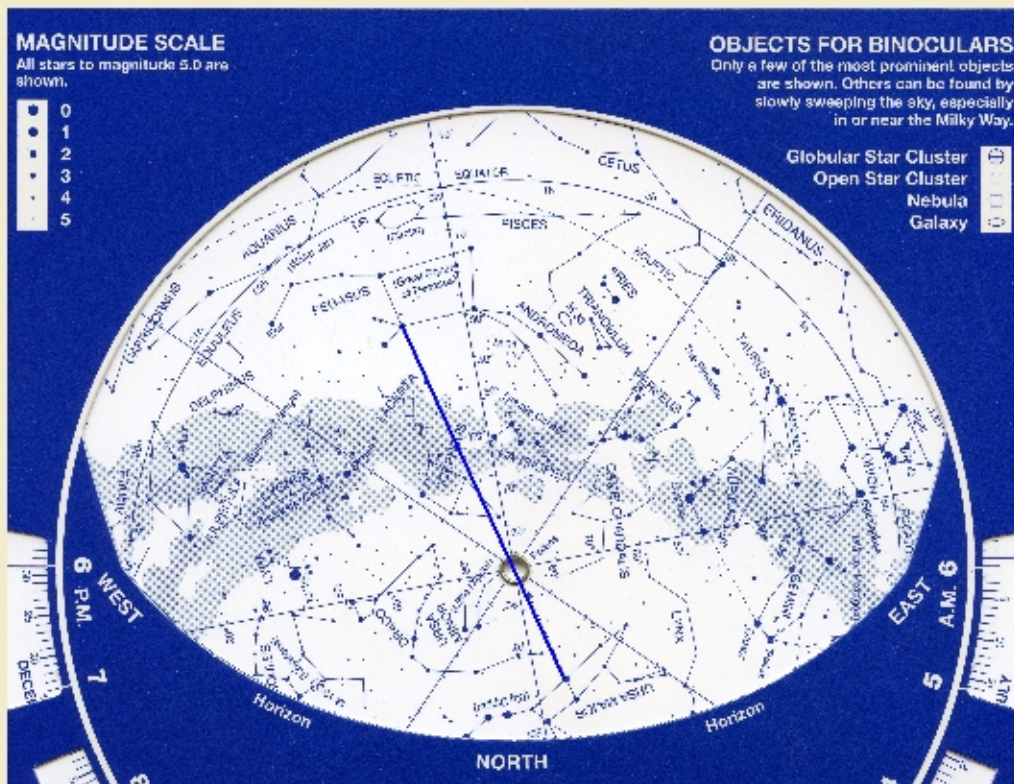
MAGNITUDE SCALE
All stars to magnitude 5.0 are shown.

0
1
2
3
4
5

OBJECTS FOR BINOCULARS
Only a few of the most prominent objects are shown. Others can be found by slowly sweeping the sky, especially in or near the Milky Way.

Globular Star Cluster
Open Star Cluster
Nebula
Galaxy

ECLIPTIC
EQUATOR
CETUS
PISCES
ERIDANUS
AQUARIUS
PEGASUS
ANDROMEDA
TRIANGULUM
ARIES
DELPHINUS
CASSIOPEIA
PERSEUS
TAURUS
CEPHEUS
AURIGA
CAMELOPARDALIS
CYGNUS
LYNX
GEMINI
URSA MAJOR
DRACO
LYRA
HERCULES

6 P.M.
WEST
7
DECEMBER
EAST
A.M. 6
5
Horizon
Horizon
NORTH